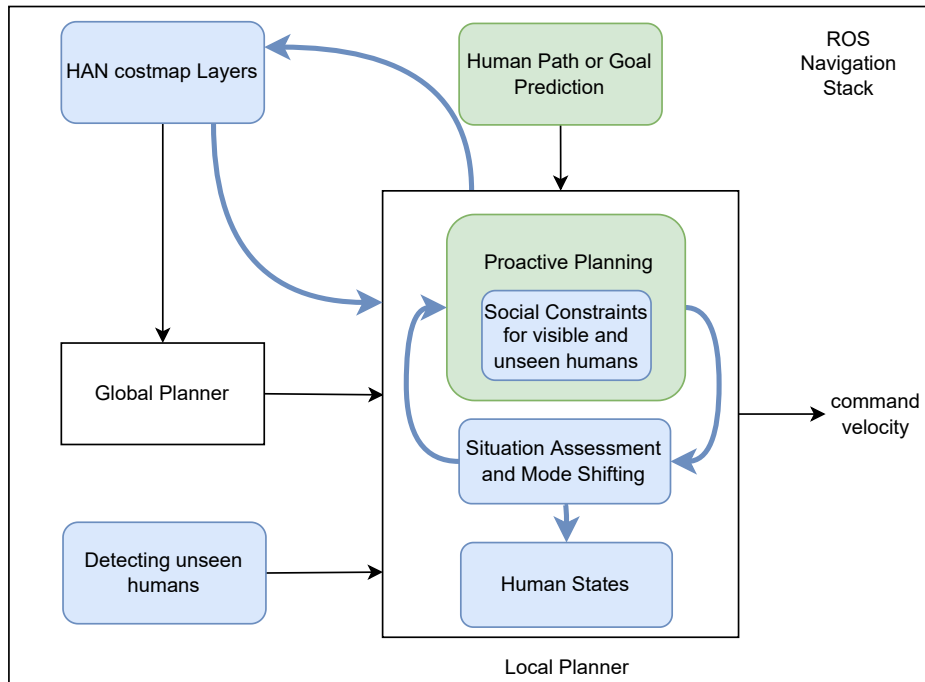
HAN costmap Layers

Human Path or Goal Prediction

ROS Navigation Stack

Proactive Planning

Social Constraints for visible and unseen humans

Global Planner

command velocity

Situation Assessment and Mode Shifting

Detecting unseen humans

Human States

Local Planner